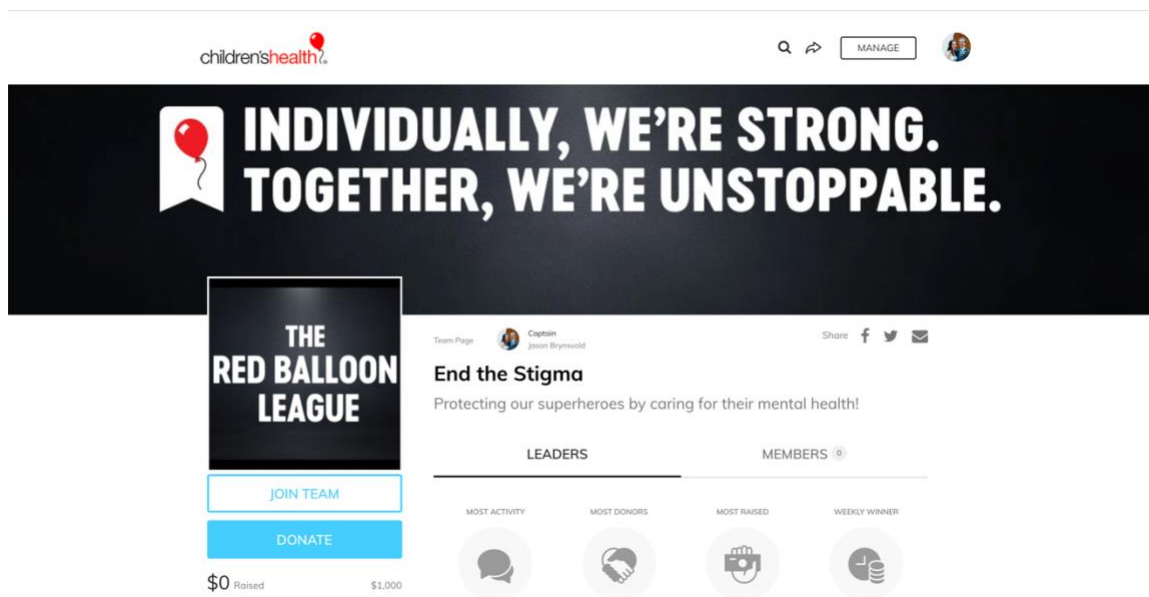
children'shealth

MANAGE

INDIVIDUALLY, WE'RE STRONG. TOGETHER, WE'RE UNSTOPPABLE.

THE RED BALLOON LEAGUE

Team Page

Captain
Jason Brynsvold

Share

End the Stigma

Protecting our superheroes by caring for their mental health!

LEADERS

MEMBERS 0

MOST ACTIVITY

MOST DONORS

MOST RAISED

WEEKLY WINNER

JOIN TEAM

DONATE

$0 Raised

$1,000